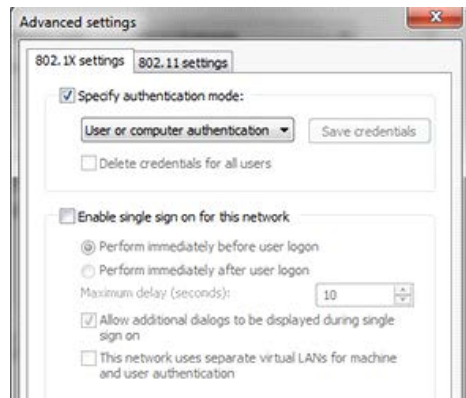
Advanced settings

802.1X settings | 802.11 settings

Specify authentication mode:

User or computer authentication

Save credentials

Delete credentials for all users

Enable single sign on for this network

Perform immediately before user logon

Perform immediately after user logon

Maximum delay (seconds): 10

Allow additional dialogs to be displayed during single sign on

This network uses separate virtual LANs for machine and user authentication